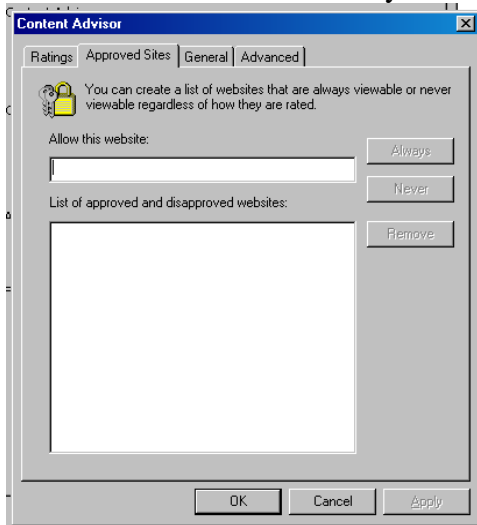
Content Advisor

Ratings | Approved Sites | General | Advanced

You can create a list of websites that are always viewable or never viewable regardless of how they are rated.

Allow this website:

Always

Never

List of approved and disapproved websites:

Remove

OK | Cancel | Apply